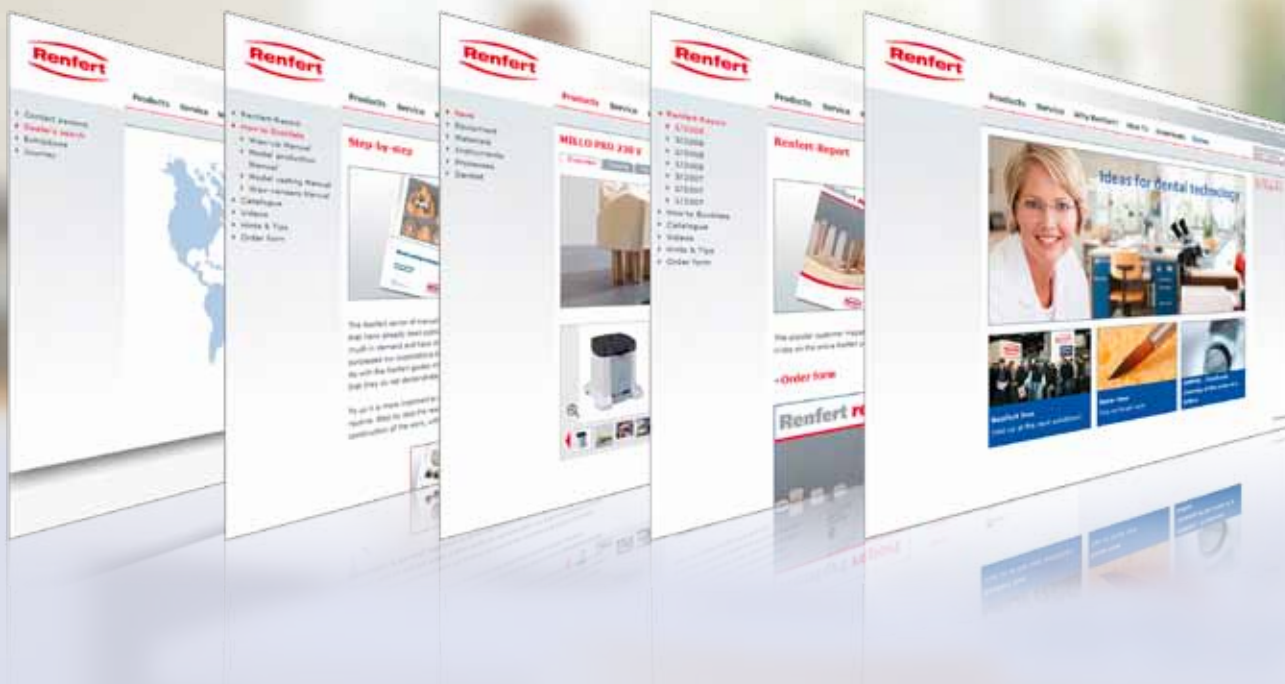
Renfert

Products Service

Contact persons
Dealer's search
Exhibitions
Journey

Renfert

Products Service

Renfert-Report
How-to Booklets
Wax-up Manual
Model production Manual
Model casting Manual
Wax-veneers Manual
Catalogue
Videos
Hints & Tips
Order form

Step-by-step

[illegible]

Renfert

Products Service

News
Equipment
Materials
Instruments
Processes
Dentist

MILLO PRO 230 V

Renfert

Products Service

Renfert-Report
1/2008
2/2008
3/2008
4/2008
1/2007
2/2007
3/2007
How-to Booklets
Catalogue
Videos
Hints & Tips
Order form

Renfert-Report

›Order form

Renfert re

Renfert

Products Service Why Renfert? About TS Downloads Online

Ideas for dental technology